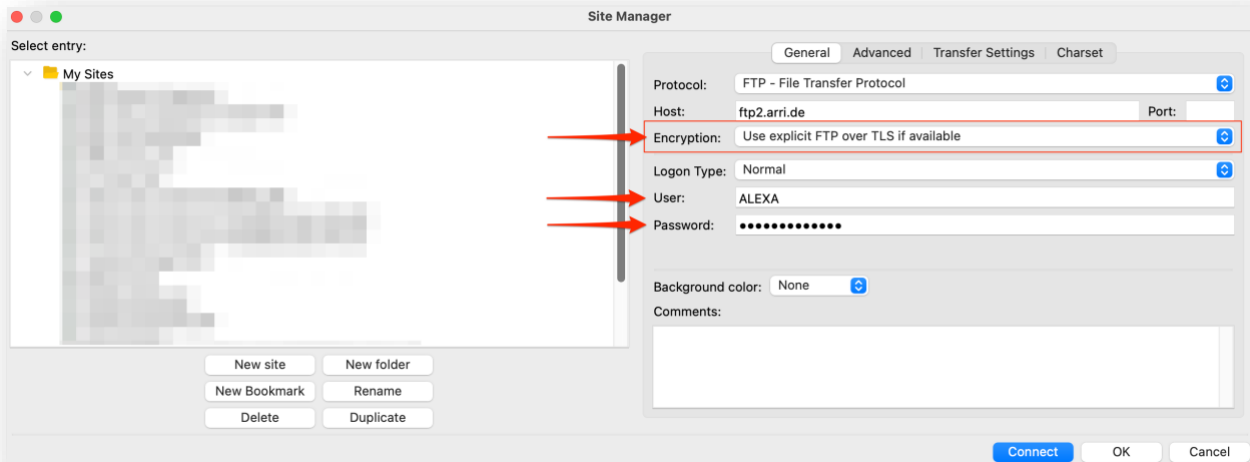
Site Manager

Select entry:

My Sites

New site
New folder
New Bookmark
Rename
Delete
Duplicate

General
Advanced
Transfer Settings
Charset

Protocol: FTP - File Transfer Protocol
Host: ftp2.arri.de
Port:
Encryption: Use explicit FTP over TLS if available
Logon Type: Normal
User: ALEXA
Password: •••••••••••••

Background color: None
Comments:

Connect
OK
Cancel